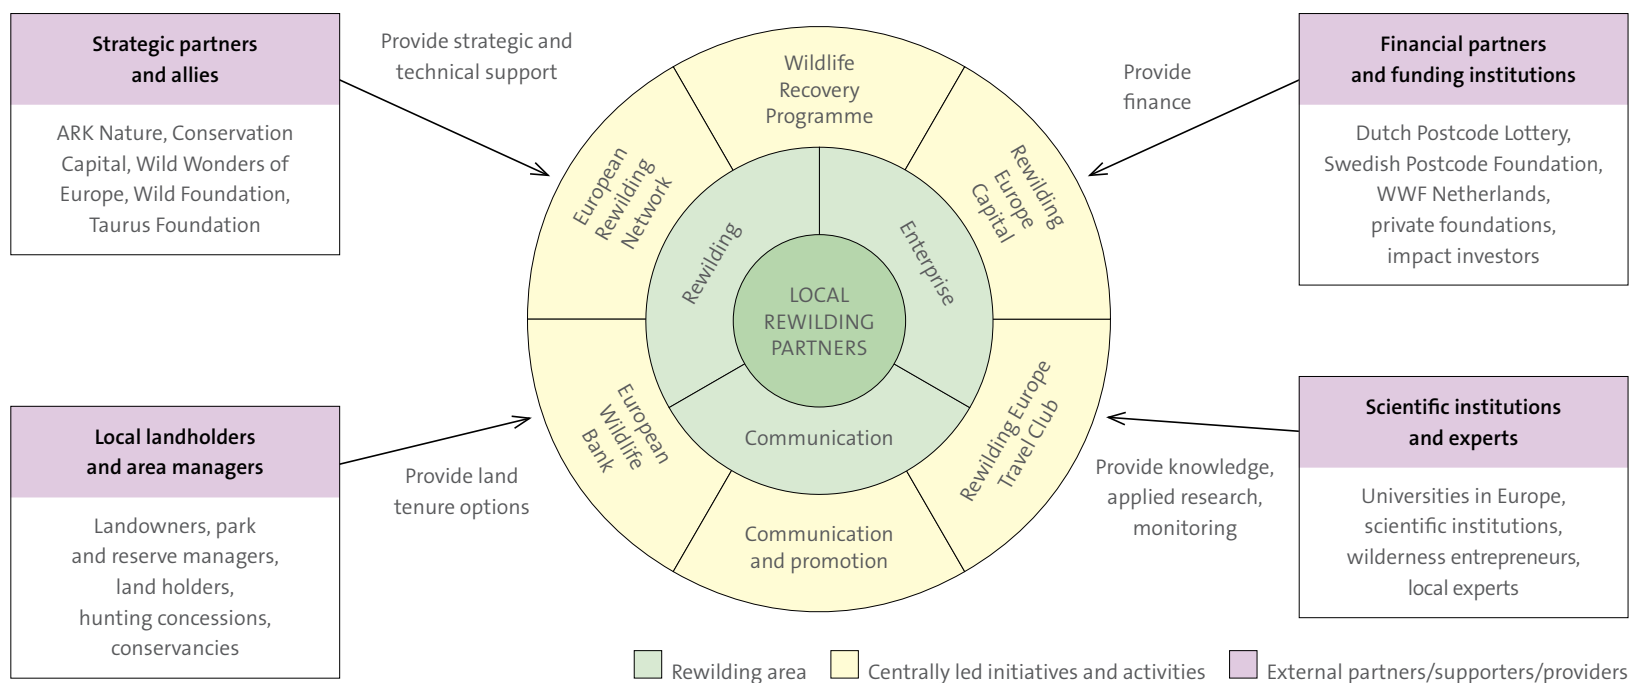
Strategic partners and allies

ARK Nature, Conservation Capital, Wild Wonders of Europe, Wild Foundation, Taurus Foundation

Provide strategic and technical support

Wildlife Recovery Programme

Provide finance

Financial partners and funding institutions

Dutch Postcode Lottery, Swedish Postcode Foundation, WWF Netherlands, private foundations, impact investors

European Rewilding Network

Rewilding Europe Capital

Rewilding

Enterprise

LOCAL REWILDING PARTNERS

Communication

European Wildlife Bank

Rewilding Europe Travel Club

Communication and promotion

Local landholders and area managers

Landowners, park and reserve managers, land holders, hunting concessions, conservancies

Provide land tenure options

Provide knowledge, applied research, monitoring

Scientific institutions and experts

Universities in Europe, scientific institutions, wilderness entrepreneurs, local experts

Rewilding area

Centrally led initiatives and activities

External partners/supporters/providers